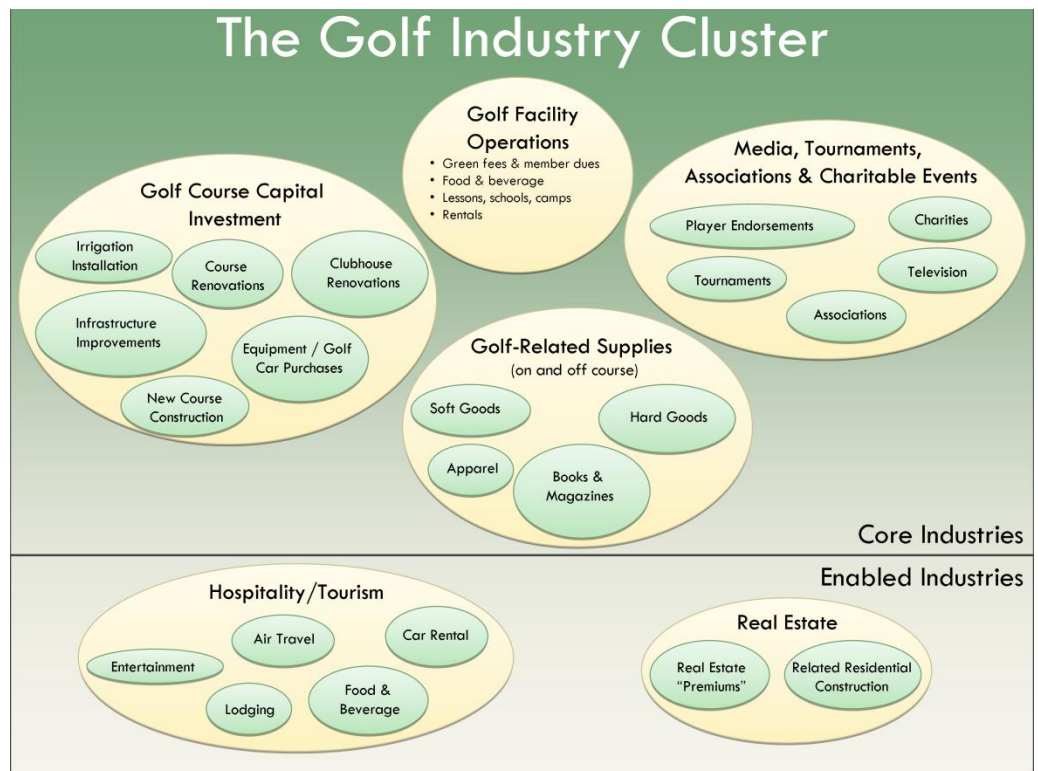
The Golf Industry Cluster

Golf Facility Operations
• Green fees & member dues
• Food & beverage
• Lessons, schools, camps
• Rentals

Golf Course Capital Investment

Irrigation Installation

Course Renovations

Clubhouse Renovations

Infrastructure Improvements

Equipment / Golf Car Purchases

New Course Construction

Media, Tournaments, Associations & Charitable Events

Player Endorsements

Charities

Tournaments

Television

Associations

Golf-Related Supplies (on and off course)

Soft Goods

Hard Goods

Apparel

Books & Magazines

Core Industries

Enabled Industries

Hospitality/Tourism

Air Travel

Car Rental

Entertainment

Food & Beverage

Lodging

Real Estate

Real Estate "Premiums"

Related Residential Construction